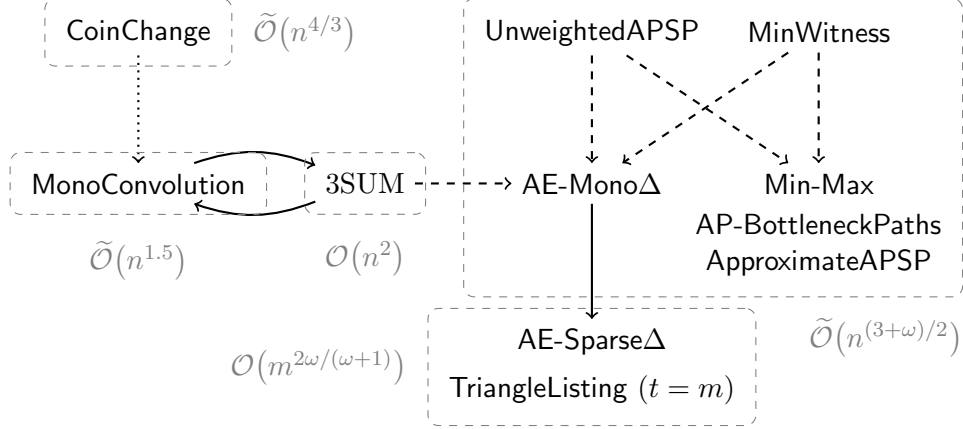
CoinChange $\widetilde{\mathcal{O}}(n^{4/3})$

UnweightedAPSP MinWitness

MonoConvolution 3SUM AE-Mono$\Delta$ Min-Max

AP-BottleneckPaths

ApproximateAPSP

$\widetilde{\mathcal{O}}(n^{1.5})$ $\mathcal{O}(n^2)$

AE-Sparse$\Delta$

$\mathcal{O}(m^{2\omega/(\omega+1)})$ TriangleListing $(t = m)$ $\widetilde{\mathcal{O}}(n^{(3+\omega)/2})$